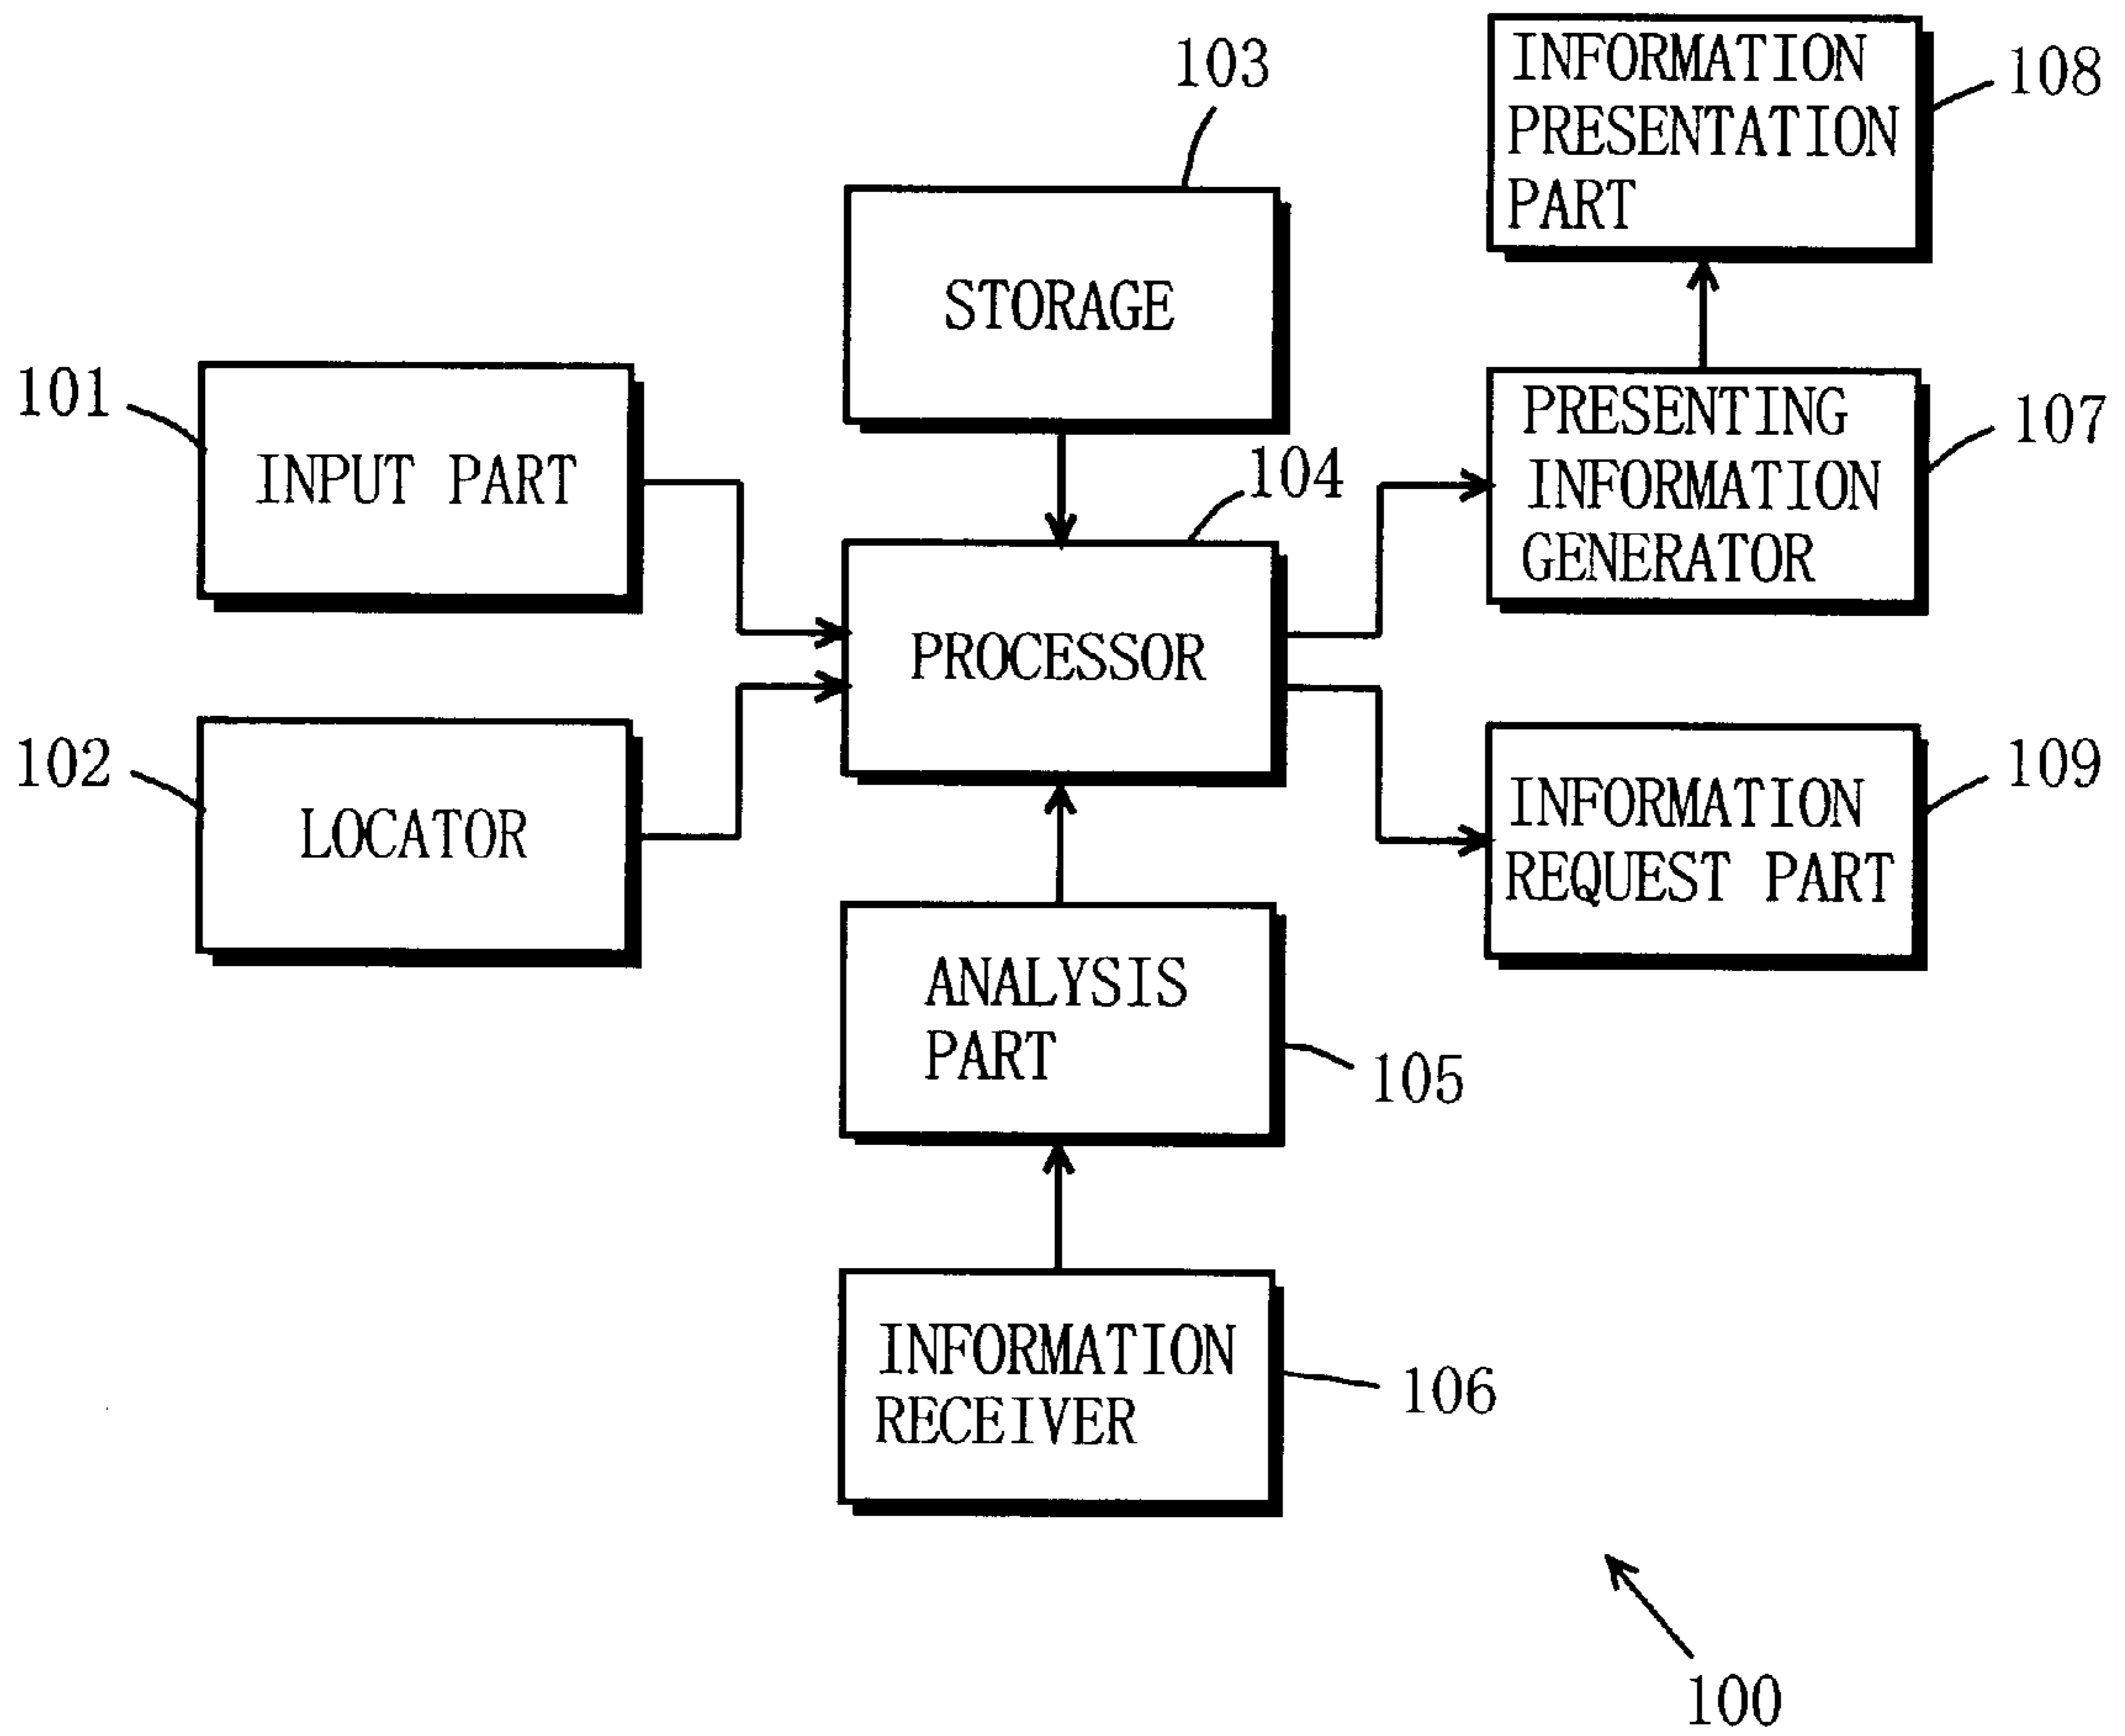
103

INFORMATION PRESENTATION PART

108

STORAGE

101

INPUT PART

104

PRESENTING INFORMATION GENERATOR

107

PROCESSOR

102

LOCATOR

INFORMATION REQUEST PART

109

ANALYSIS PART

105

INFORMATION RECEIVER

106

100